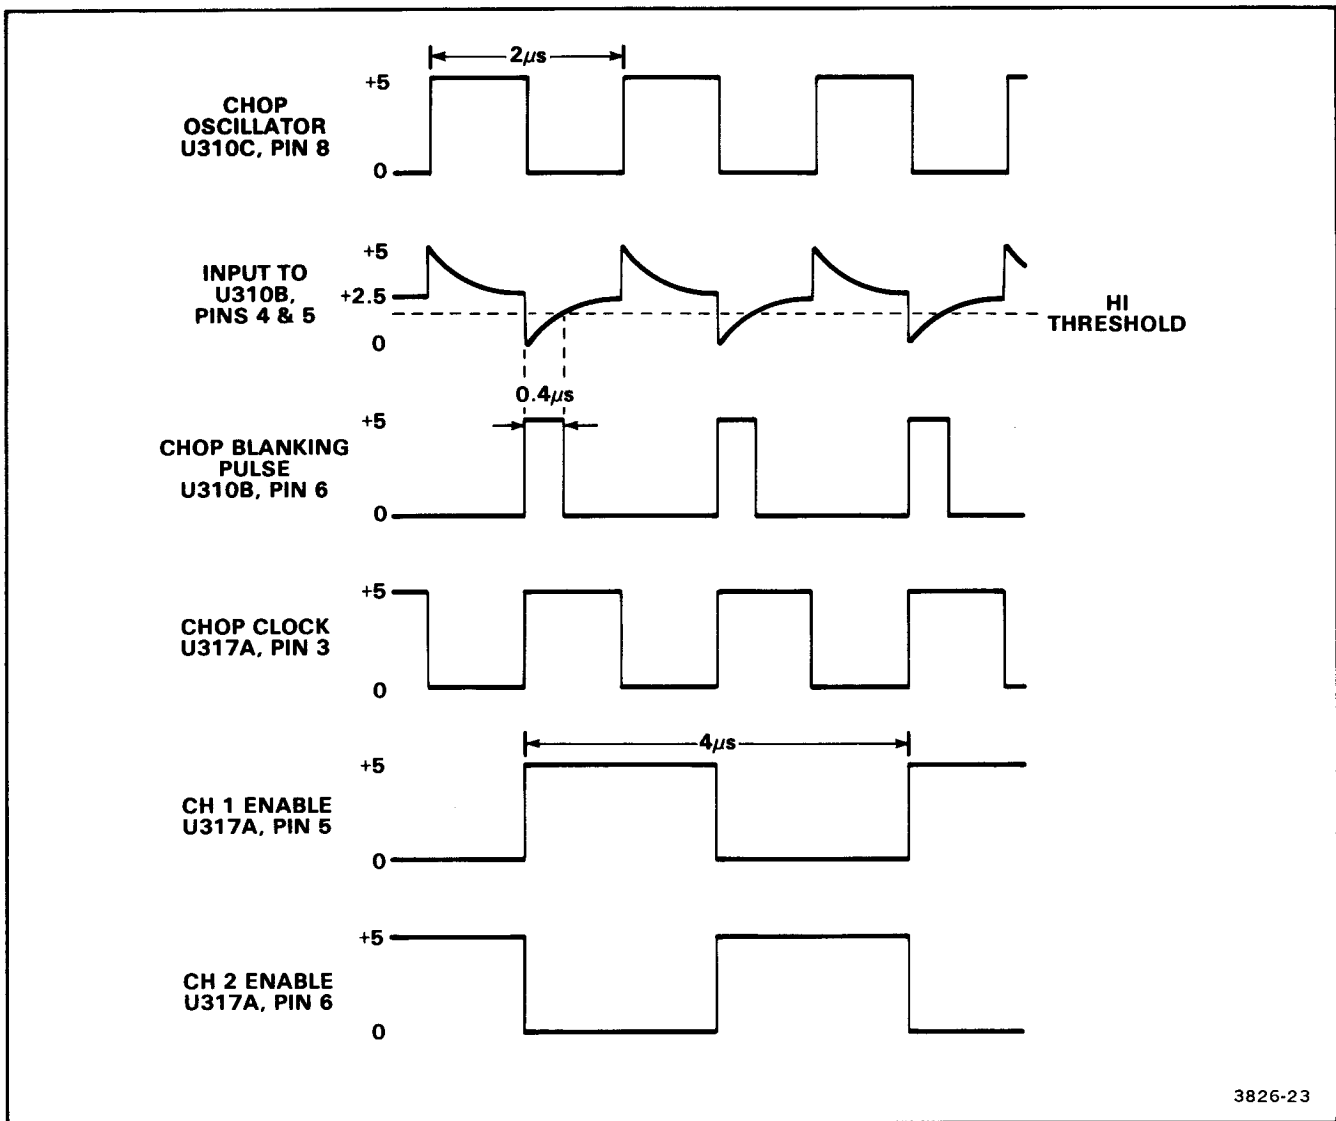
2$\mu$s

+5

CHOP OSCILLATOR U310C, PIN 8

0

+5

INPUT TO U310B, PINS 4 & 5

+2.5

0

HI THRESHOLD

0.4$\mu$s

+5

CHOP BLANKING PULSE U310B, PIN 6

0

+5

CHOP CLOCK U317A, PIN 3

0

4$\mu$s

+5

CH 1 ENABLE U317A, PIN 5

0

+5

CH 2 ENABLE U317A, PIN 6

0

3826-23